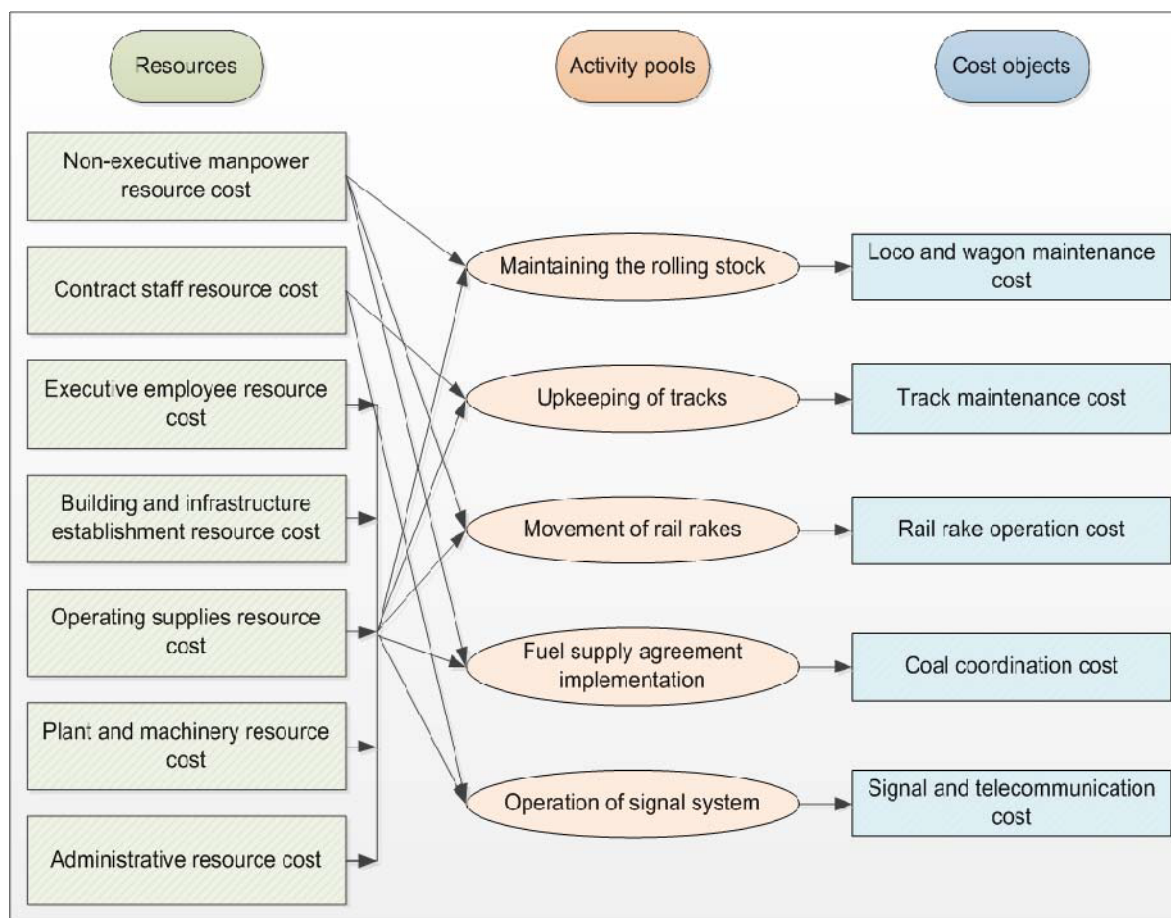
Resources

Activity pools

Cost objects

Non-executive manpower resource cost

Contract staff resource cost

Executive employee resource cost

Building and infrastructure establishment resource cost

Operating supplies resource cost

Plant and machinery resource cost

Administrative resource cost

Maintaining the rolling stock

Upkeeping of tracks

Movement of rail rakes

Fuel supply agreement implementation

Operation of signal system

Loco and wagon maintenance cost

Track maintenance cost

Rail rake operation cost

Coal coordination cost

Signal and telecommunication cost